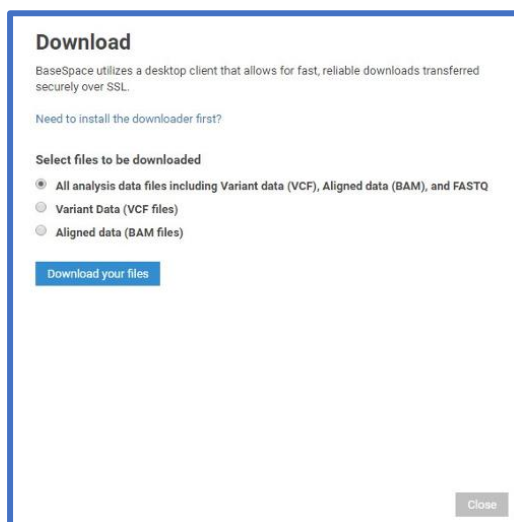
Download

BaseSpace utilizes a desktop client that allows for fast, reliable downloads transferred securely over SSL.

Need to install the downloader first?

Select files to be downloaded

All analysis data files including Variant data (VCF), Aligned data (BAM), and FASTQ

Variant Data (VCF files)

Aligned data (BAM files)

Download your files

Close